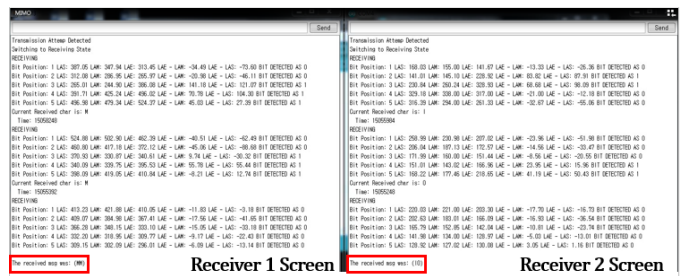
MIMO

Send

Transmission Attemp Detected
Switching to Receiving State
RECEIVING
Bit Position: 1 LA1: 387.05 LA4: 347.94 LA6: 313.45 LAE - LAM: -34.49 LAE - LA3: -73.60 BIT DETECTED AS 0
Bit Position: 2 LA1: 312.08 LAM: 286.95 LAE: 265.97 LAE - LAM: -20.98 LAE - LA3: -46.11 BIT DETECTED AS 0
Bit Position: 3 LA1: 265.01 LAM: 244.90 LAE: 386.08 LAE - LAM: 141.18 LAE - LA3: 121.07 BIT DETECTED AS 1
Bit Position: 4 LA1: 391.71 LAM: 425.24 LAE: 496.02 LAE - LAM: 70.78 LAE - LA3: 104.30 BIT DETECTED AS 1
Bit Position: 5 LA1: 496.98 LAM: 479.34 LAE: 524.37 LAE - LAM: 45.03 LAE - LA3: 27.39 BIT DETECTED AS 1
Current Received char is: M
Time: 15058248
RECEIVING
Bit Position: 1 LA1: 524.88 LAM: 502.90 LAE: 462.39 LAE - LAM: -40.51 LAE - LA3: -62.49 BIT DETECTED AS 0
Bit Position: 2 LA1: 460.80 LAM: 417.18 LAE: 372.12 LAE - LAM: -45.06 LAE - LA3: -88.68 BIT DETECTED AS 0
Bit Position: 3 LA1: 370.93 LAM: 330.87 LAE: 340.61 LAE - LAM: 9.74 LAE - LA3: -30.32 BIT DETECTED AS 1
Bit Position: 4 LA1: 340.09 LAM: 339.75 LAE: 395.53 LAE - LAM: 55.78 LAE - LA3: 55.44 BIT DETECTED AS 1
Bit Position: 5 LA1: 398.09 LAM: 419.05 LAE: 410.84 LAE - LAM: -8.21 LAE - LA3: 12.74 BIT DETECTED AS 1
Current Received char is: M
Time: 15059392
RECEIVING
Bit Position: 1 LA1: 413.23 LAM: 421.88 LAE: 410.05 LAE - LAM: -11.83 LAE - LA3: -3.18 BIT DETECTED AS 0
Bit Position: 2 LA1: 409.07 LAM: 384.98 LAE: 367.41 LAE - LAM: -17.56 LAE - LA3: -41.65 BIT DETECTED AS 0
Bit Position: 3 LA1: 366.28 LAM: 348.15 LAE: 333.10 LAE - LAM: -15.05 LAE - LA3: -33.18 BIT DETECTED AS 0
Bit Position: 4 LA1: 332.20 LAM: 318.95 LAE: 309.77 LAE - LAM: -9.17 LAE - LA3: -22.42 BIT DETECTED AS 0
Bit Position: 5 LA1: 309.15 LAM: 302.09 LAE: 296.01 LAE - LAM: -6.09 LAE - LA3: -13.14 BIT DETECTED AS 0
The received msg was: (MM)

Receiver 1 Screen

Send

Transmission Attemp Detected
Switching to Receiving State
RECEIVING
Bit Position: 1 LA1: 168.03 LAM: 155.00 LAE: 141.67 LAE - LAM: -13.33 LAE - LA3: -26.36 BIT DETECTED AS 0
Bit Position: 2 LA1: 141.01 LAM: 145.10 LAE: 228.92 LAE - LAM: 83.82 LAE - LA3: 87.91 BIT DETECTED AS 1
Bit Position: 3 LA1: 230.84 LAM: 260.24 LAE: 328.93 LAE - LAM: 68.68 LAE - LA3: 98.09 BIT DETECTED AS 1
Bit Position: 4 LA1: 329.18 LAM: 338.00 LAE: 317.00 LAE - LAM: -21.00 LAE - LA3: -12.18 BIT DETECTED AS 0
Bit Position: 5 LA1: 316.39 LAM: 294.00 LAE: 261.33 LAE - LAM: -32.67 LAE - LA3: -55.06 BIT DETECTED AS 0
Current Received char is: I
Time: 15055984
RECEIVING
Bit Position: 1 LA1: 259.99 LAM: 230.98 LAE: 207.02 LAE - LAM: -23.96 LAE - LA3: -51.98 BIT DETECTED AS 0
Bit Position: 2 LA1: 206.04 LAM: 187.13 LAE: 172.57 LAE - LAM: -14.56 LAE - LA3: -33.47 BIT DETECTED AS 0
Bit Position: 3 LA1: 171.99 LAM: 160.00 LAE: 151.44 LAE - LAM: -8.56 LAE - LA3: -20.55 BIT DETECTED AS 0
Bit Position: 4 LA1: 151.01 LAM: 163.02 LAE: 166.98 LAE - LAM: 23.96 LAE - LA3: 15.96 BIT DETECTED AS 1
Bit Position: 5 LA1: 168.22 LAM: 177.46 LAE: 218.65 LAE - LAM: 41.19 LAE - LA3: 50.43 BIT DETECTED AS 1
Current Received char is: O
Time: 15055392
RECEIVING
Bit Position: 1 LA1: 220.03 LAM: 221.00 LAE: 203.30 LAE - LAM: -17.70 LAE - LA3: -16.73 BIT DETECTED AS 0
Bit Position: 2 LA1: 202.63 LAM: 183.01 LAE: 166.09 LAE - LAM: -16.93 LAE - LA3: -36.54 BIT DETECTED AS 0
Bit Position: 3 LA1: 165.79 LAM: 152.85 LAE: 142.04 LAE - LAM: -10.81 LAE - LA3: -23.74 BIT DETECTED AS 0
Bit Position: 4 LA1: 141.98 LAM: 134.00 LAE: 128.97 LAE - LAM: -5.03 LAE - LA3: -13.01 BIT DETECTED AS 0
Bit Position: 5 LA1: 128.92 LAM: 127.02 LAE: 130.08 LAE - LAM: 3.05 LAE - LA3: 1.16 BIT DETECTED AS 0
The received msg was: (IO)

Receiver 2 Screen